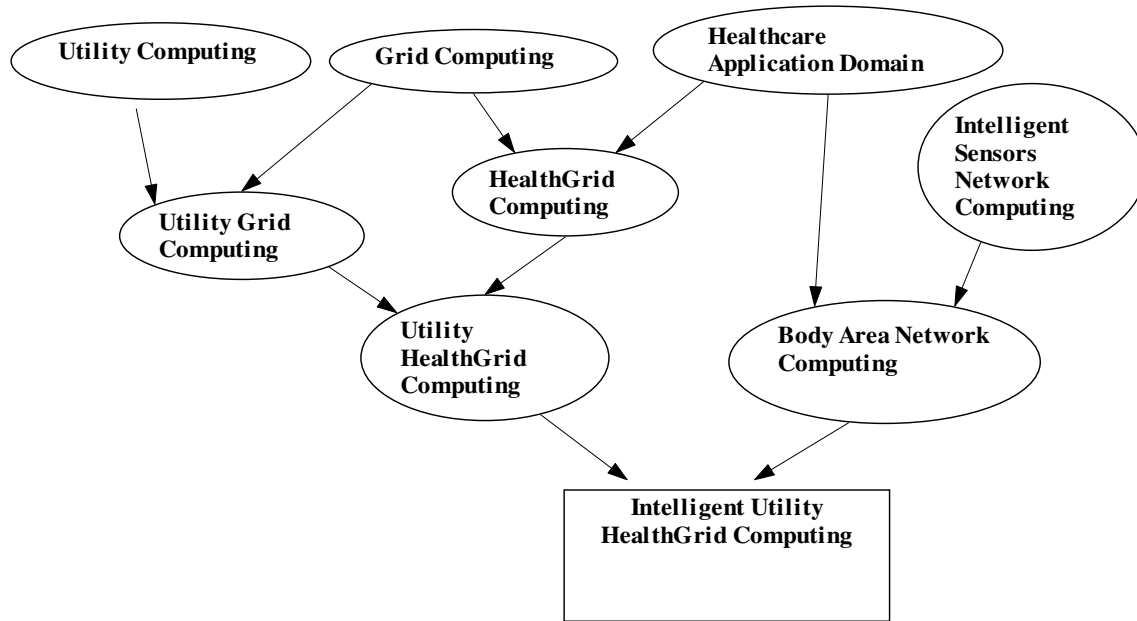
Utility Computing

Grid Computing

Healthcare Application Domain

Intelligent Sensors Network Computing

HealthGrid Computing

Utility Grid Computing

Utility HealthGrid Computing

Body Area Network Computing

Intelligent Utility HealthGrid Computing